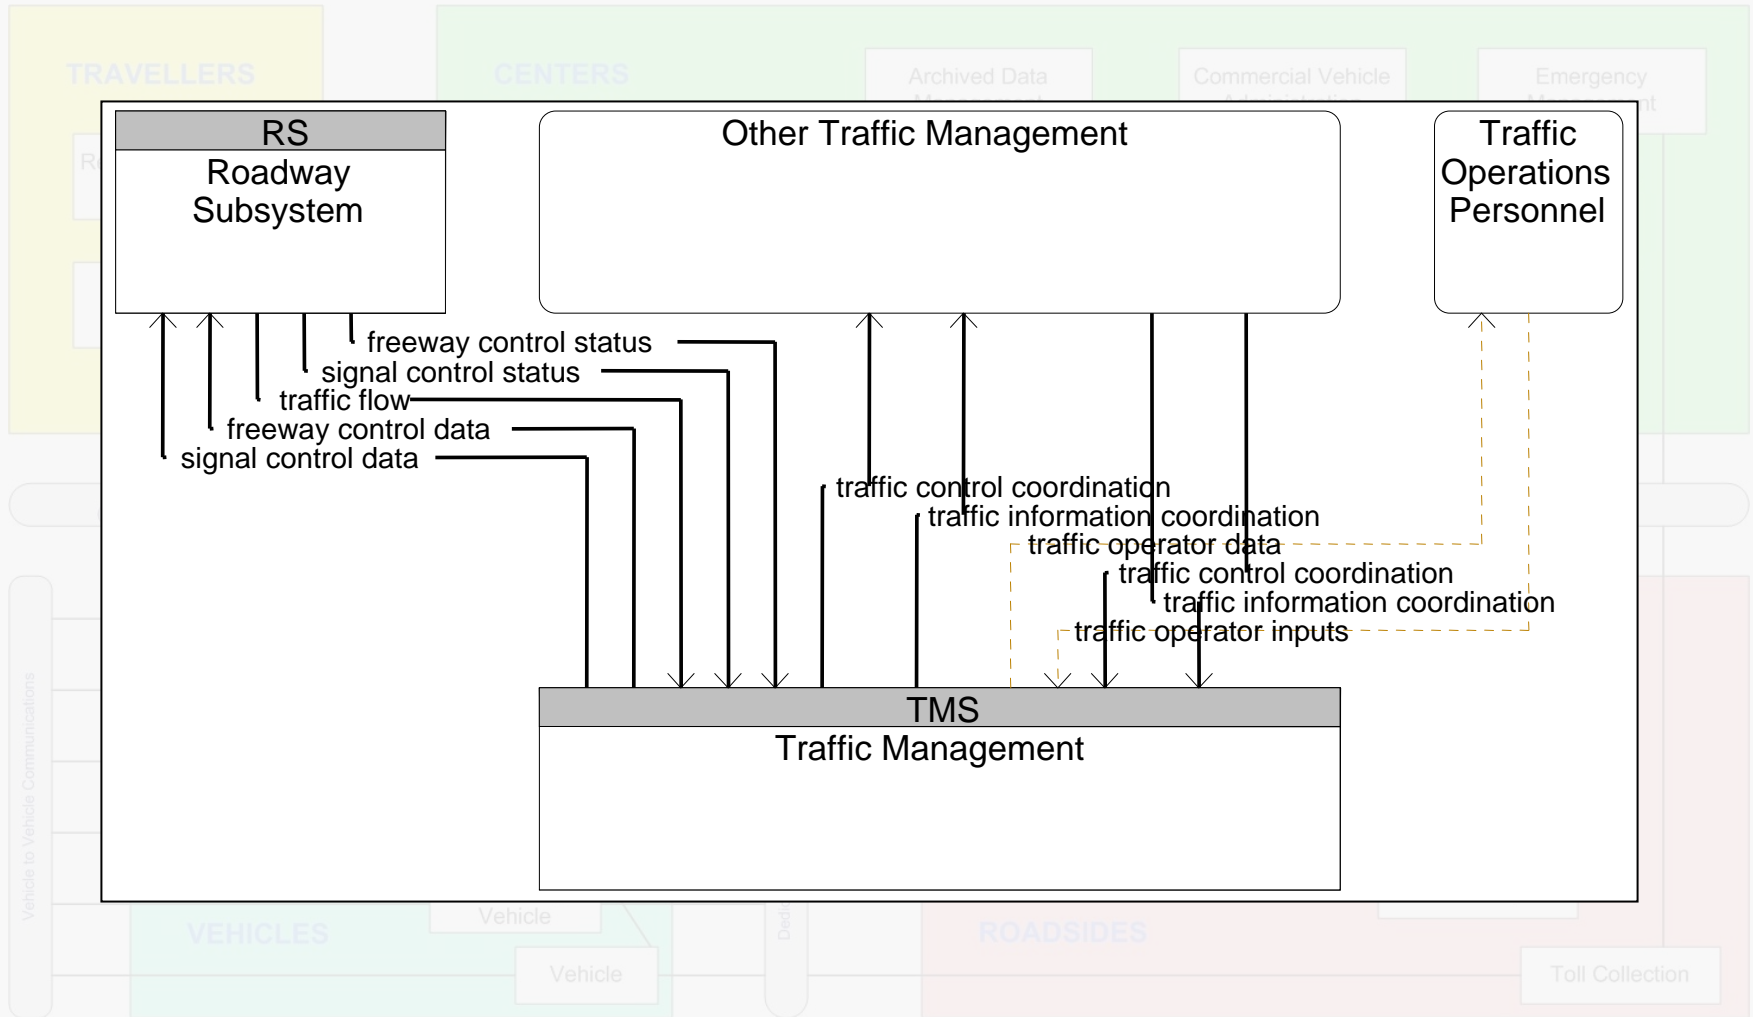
TRAVELLERS

CENTERS

Archived Data

Commercial Vehicle

Emergency

RS

Roadway Subsystem

Other Traffic Management

Traffic Operations Personnel

freeway control status

signal control status

traffic flow

freeway control data

signal control data

traffic control coordination

traffic information coordination

traffic operator data

traffic control coordination

traffic information coordination

traffic operator inputs

TMS

Traffic Management

VEHICLES

Vehicle

Vehicle

ROADSIDES

Toll Collection

Vehicle to Vehicle Communications